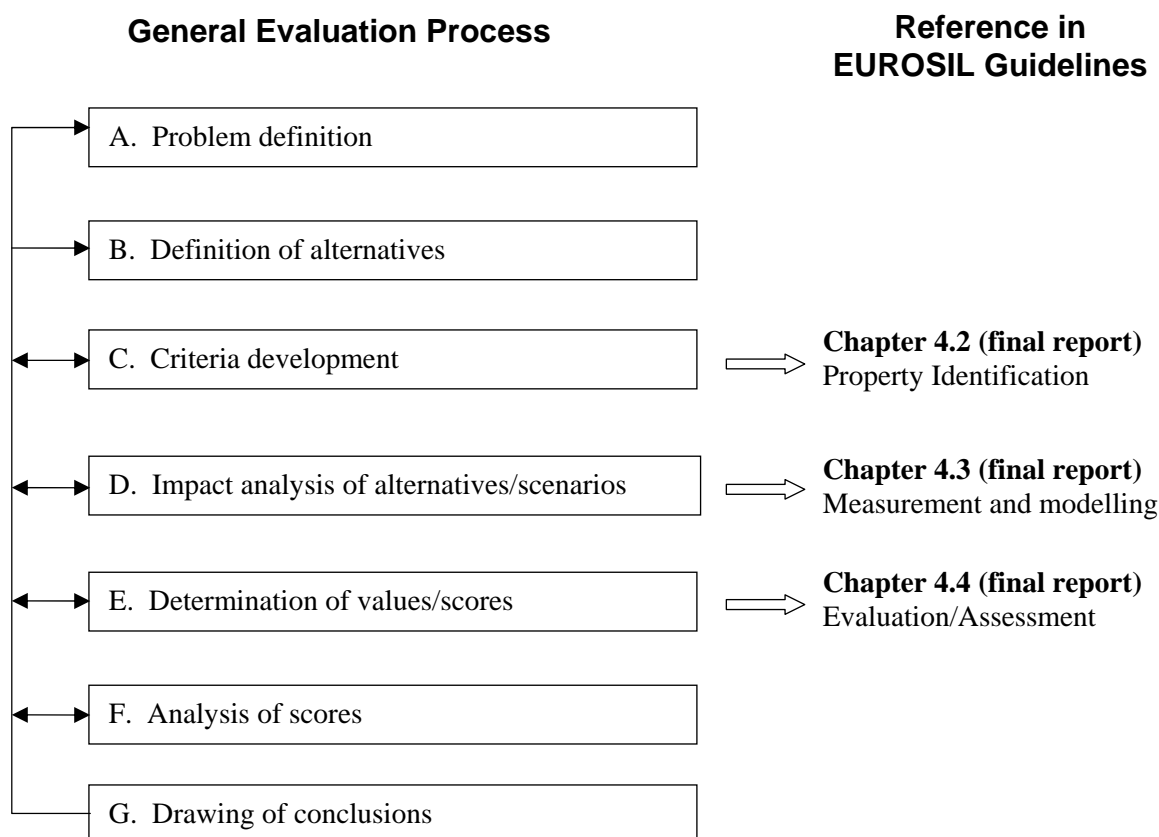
General Evaluation Process

Reference in EUROSIL Guidelines

A. Problem definition

B. Definition of alternatives

C. Criteria development

**Chapter 4.2 (final report)**
Property Identification

D. Impact analysis of alternatives/scenarios

**Chapter 4.3 (final report)**
Measurement and modelling

E. Determination of values/scores

**Chapter 4.4 (final report)**
Evaluation/Assessment

F. Analysis of scores

G. Drawing of conclusions